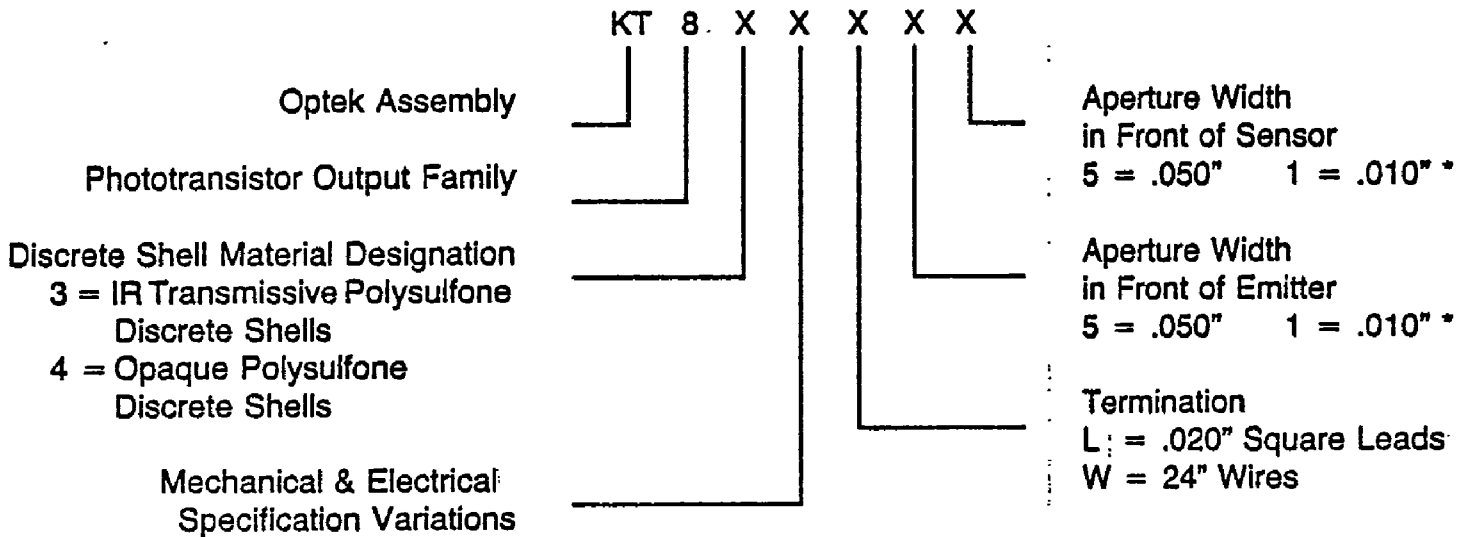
KT 8 X X X X X

Optek Assembly

Phototransistor Output Family

Discrete Shell Material Designation
3 = IR Transmissive Polysulfone Discrete Shells
4 = Opaque Polysulfone Discrete Shells

Mechanical & Electrical Specification Variations

Aperture Width in Front of Sensor
5 = .050" 1 = .010" *

Aperture Width in Front of Emitter
5 = .050" 1 = .010" *

Termination
L = .020" Square Leads
W = 24" Wires